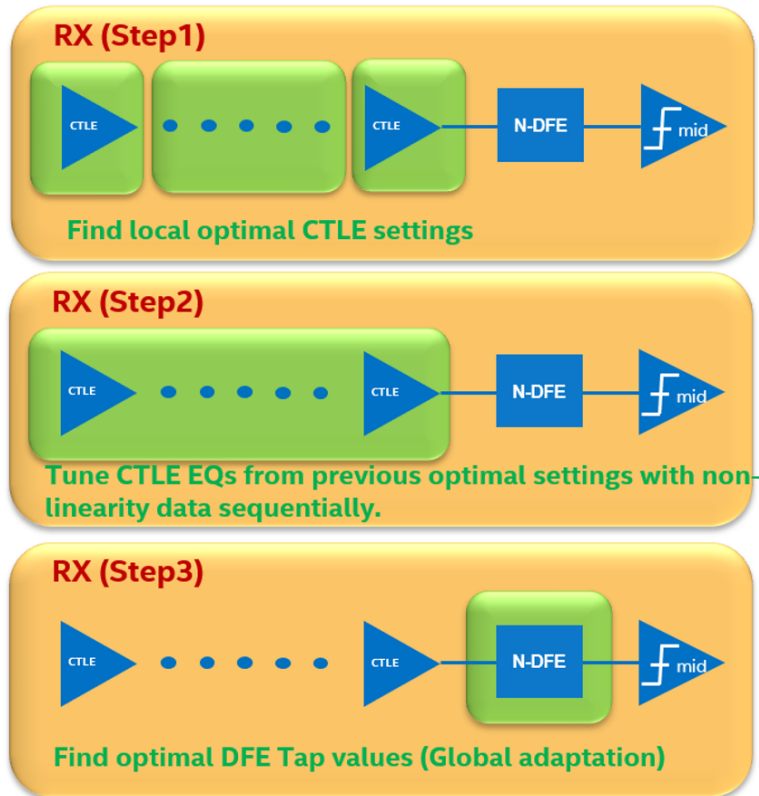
RX (Step1)

CTLE

CTLE

N-DFE

mid

Find local optimal CTLE settings

RX (Step2)

CTLE

CTLE

N-DFE

mid

Tune CTLE EQs from previous optimal settings with non-linearity data sequentially.

RX (Step3)

CTLE

CTLE

N-DFE

mid

Find optimal DFE Tap values (Global adaptation)